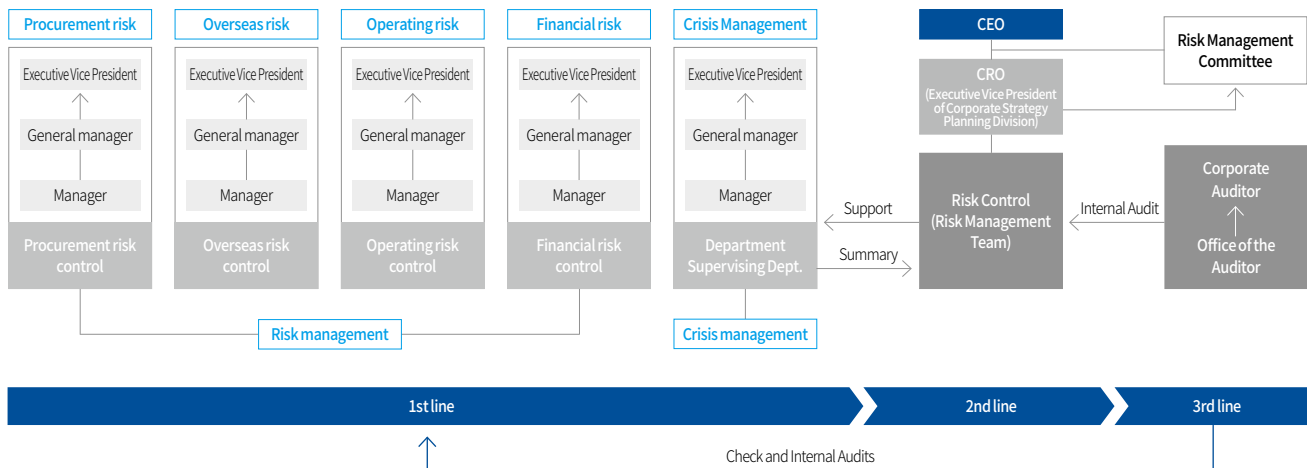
Procurement risk

Executive Vice President

General manager

Manager

Procurement risk control

Overseas risk

Executive Vice President

General manager

Manager

Overseas risk control

Operating risk

Executive Vice President

General manager

Manager

Operating risk control

Financial risk

Executive Vice President

General manager

Manager

Financial risk control

Crisis Management

Executive Vice President

General manager

Manager

Department Supervising Dept.

Risk management

Crisis management

CEO

CRO (Executive Vice President of Corporate Strategy Planning Division)

Risk Management Committee

Support

Summary

Risk Control (Risk Management Team)

Internal Audit

Corporate Auditor

Office of the Auditor

1st line

2nd line

3rd line

Check and Internal Audits